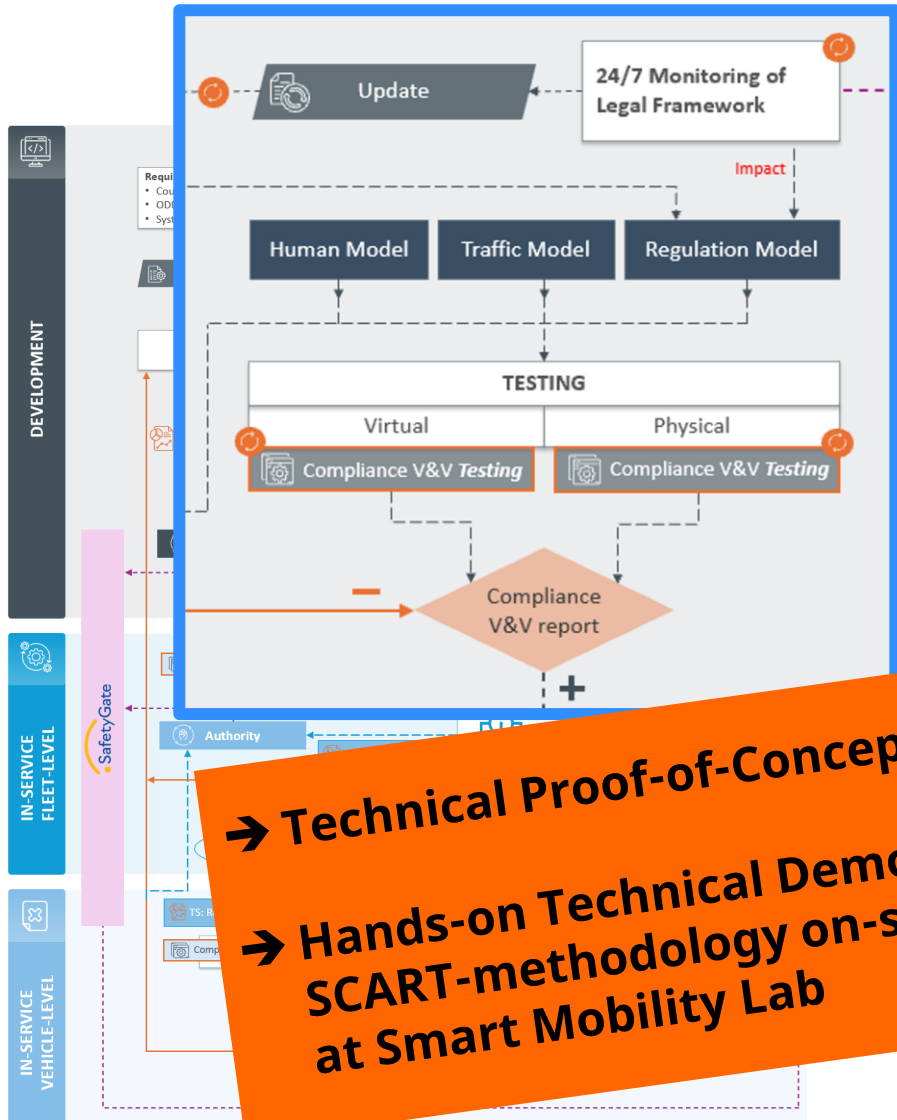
Update

24/7 Monitoring of Legal Framework

Impact

Human Model

Traffic Model

Regulation Model

TESTING

Virtual

Physical

Compliance V&V *Testing*

Compliance V&V *Testing*

Compliance V&V report

–

+

DEVELOPMENT

Requi
• Cou
• ODI
• Syst

IN-SERVICE FLEET-LEVEL

IN-SERVICE VEHICLE-LEVEL

SafetyGate

Authority

TS: R

Comp

➔ Technical Proof-of-Concep

➔ Hands-on Technical Demo SCART-methodology on-s at Smart Mobility Lab